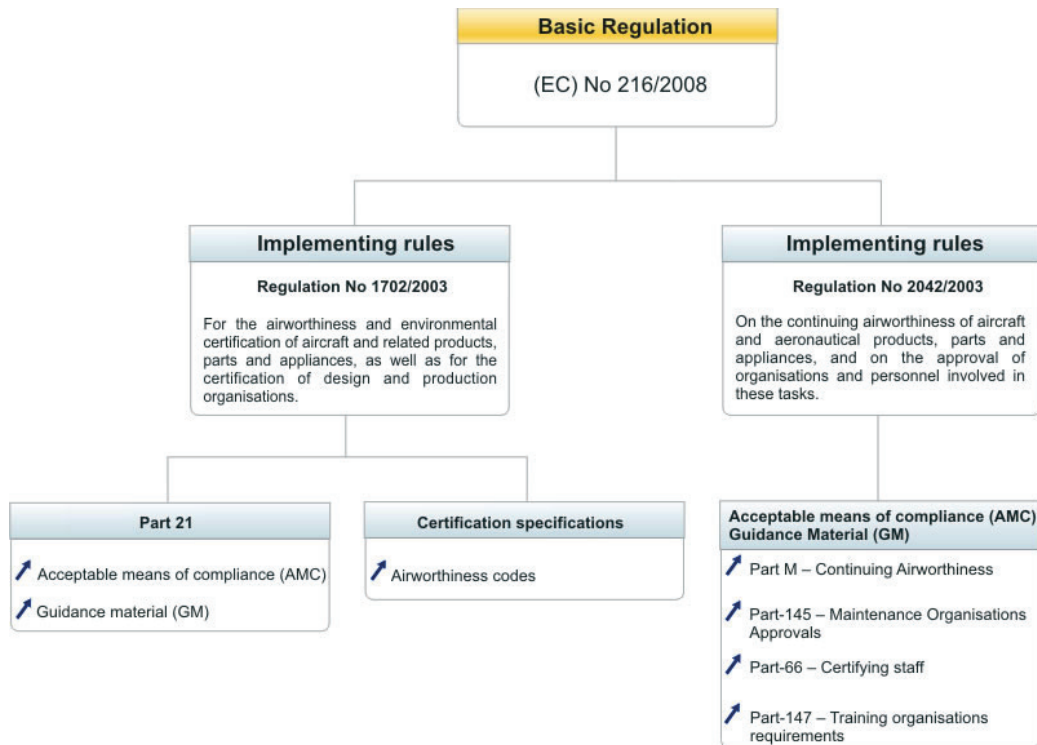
Basic Regulation

(EC) No 216/2008

Implementing rules

Regulation No 1702/2003

For the airworthiness and environmental certification of aircraft and related products, parts and appliances, as well as for the certification of design and production organisations.

Implementing rules

Regulation No 2042/2003

On the continuing airworthiness of aircraft and aeronautical products, parts and appliances, and on the approval of organisations and personnel involved in these tasks.

Part 21

Acceptable means of compliance (AMC)

Guidance material (GM)

Certification specifications

Airworthiness codes

Acceptable means of compliance (AMC) Guidance Material (GM)

Part M – Continuing Airworthiness

Part-145 – Maintenance Organisations Approvals

Part-66 – Certifying staff

Part-147 – Training organisations requirements